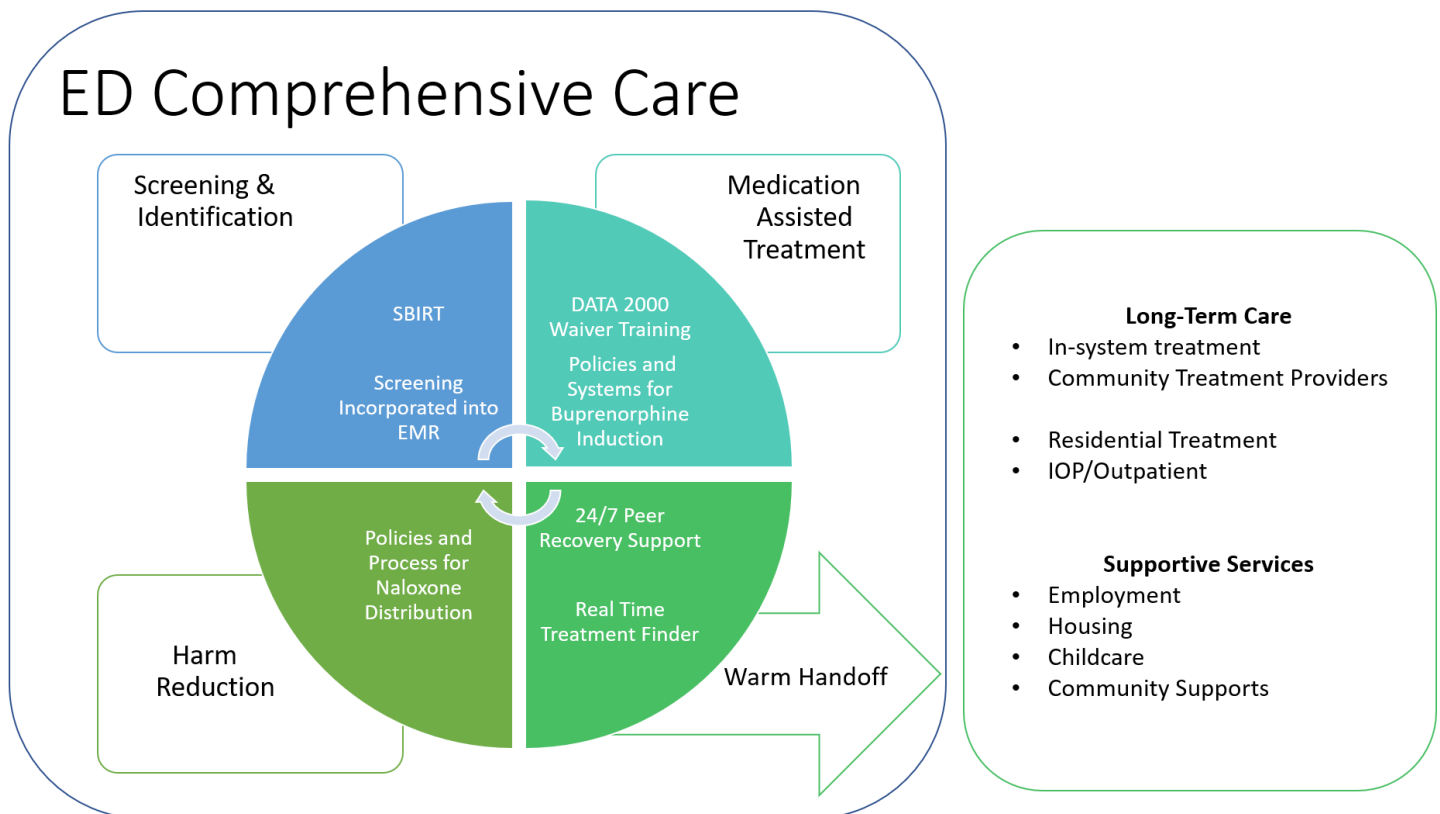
ED Comprehensive Care

Screening & Identification

Medication Assisted Treatment

SBIRT

Screening Incorporated into EMR

DATA 2000 Waiver Training

Policies and Systems for Buprenorphine Induction

Policies and Process for Naloxone Distribution

24/7 Peer Recovery Support

Real Time Treatment Finder

Harm Reduction

Warm Handoff

**Long-Term Care**
- In-system treatment
- Community Treatment Providers
- Residential Treatment
- IOP/Outpatient

**Supportive Services**
- Employment
- Housing
- Childcare
- Community Supports